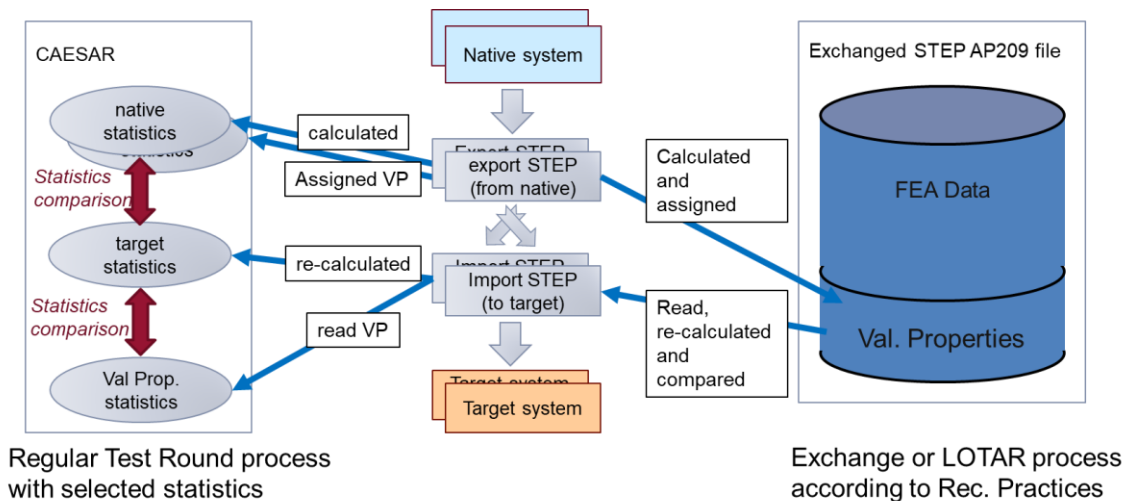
CAESAR

native statistics

Statistics comparison

target statistics

Statistics comparison

Val Prop. statistics

Native system

calculated

Assigned VP

export STEP (from native)

re-calculated

Import STEP (to target)

read VP

Target system

Exchanged STEP AP209 file

FEA Data

Val. Properties

Calculated and assigned

Read, re-calculated and compared

Regular Test Round process with selected statistics

Exchange or LOTAR process according to Rec. Practices